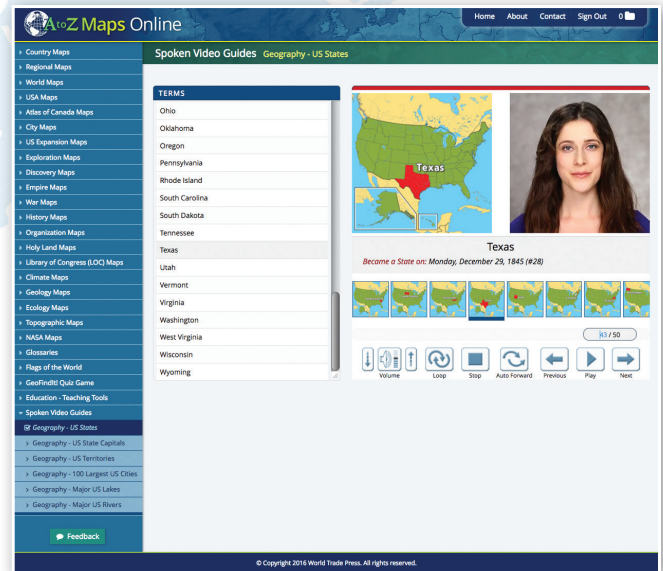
A to Z Maps Online

Home About Contact Sign Out 0

Country Maps
Regional Maps
World Maps
USA Maps
Atlas of Canada Maps
City Maps
US Expansion Maps
Exploration Maps
Discovery Maps
Empire Maps
War Maps
History Maps
Organization Maps
Holy Land Maps
Library of Congress (LOC) Maps
Climate Maps
Geology Maps
Ecology Maps
Topographic Maps
NASA Maps
Glossaries
Flags of the World
GeoFindIt! Quiz Game
Education - Teaching Tools
Spoken Video Guides
Geography - US States
Geography - US State Capitals
Geography - US Territories
Geography - 100 Largest US Cities
Geography - Major US Lakes
Geography - Major US Rivers

Feedback

Spoken Video Guides Geography - US States

TERMS
Ohio
Oklahoma
Oregon
Pennsylvania
Rhode Island
South Carolina
South Dakota
Tennessee
Texas
Utah
Vermont
Virginia
Washington
West Virginia
Wisconsin
Wyoming

Texas

Texas
Became a State on: Monday, December 29, 1845 (#28)

43 / 50

Volume Loop Stop Auto Forward Previous Play Next

© Copyright 2016 World Trade Press. All rights reserved.